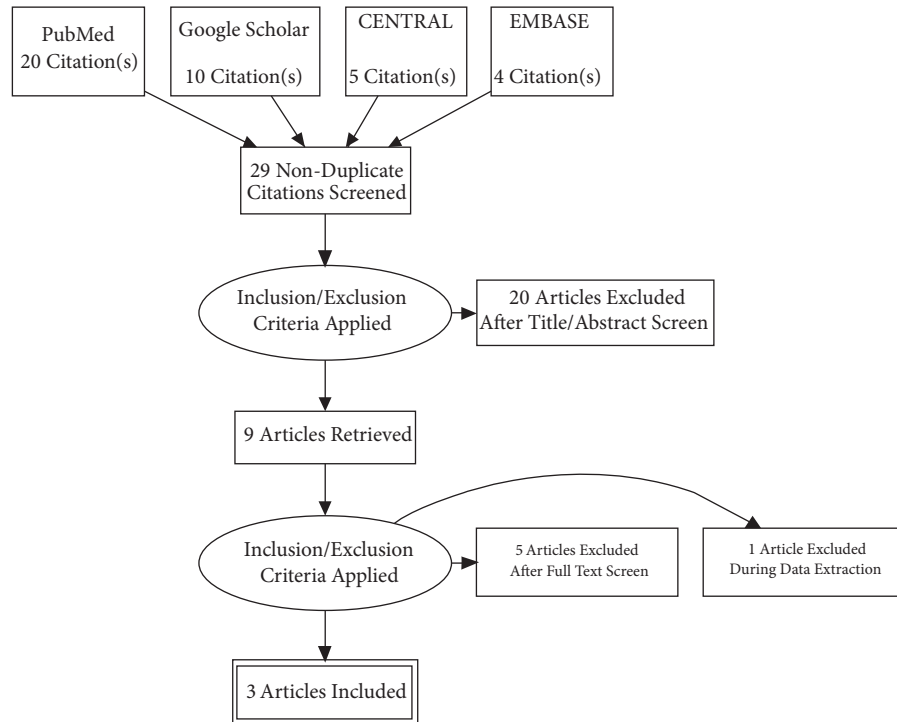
PubMed
20 Citation(s)

Google Scholar
10 Citation(s)

CENTRAL
5 Citation(s)

EMBASE
4 Citation(s)

29 Non-Duplicate Citations Screened

Inclusion/Exclusion Criteria Applied

20 Articles Excluded After Title/Abstract Screen

9 Articles Retrieved

Inclusion/Exclusion Criteria Applied

5 Articles Excluded After Full Text Screen

1 Article Excluded During Data Extraction

3 Articles Included